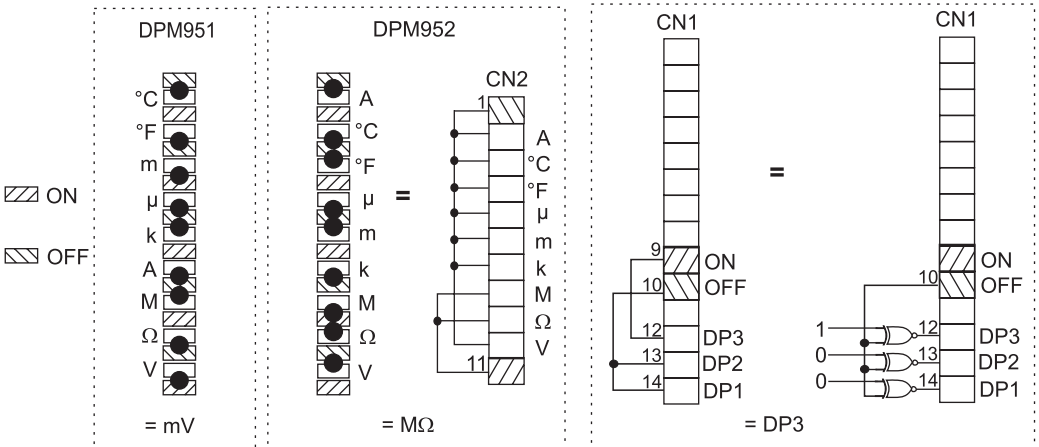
ON

OFF

DPM951

°C
°F
m
μ
k
A
M
Ω
V

= mV

DPM952

A
°C
°F
μ
m
k
M
Ω
V

=

CN2
1
A
°C
°F
μ
m
k
M
Ω
V
11

= MΩ

CN1
9
10
ON
OFF
12
13
14
DP3
DP2
DP1

=

CN1
10
ON
OFF
1
0
0
12
13
14
DP3
DP2
DP1

= DP3